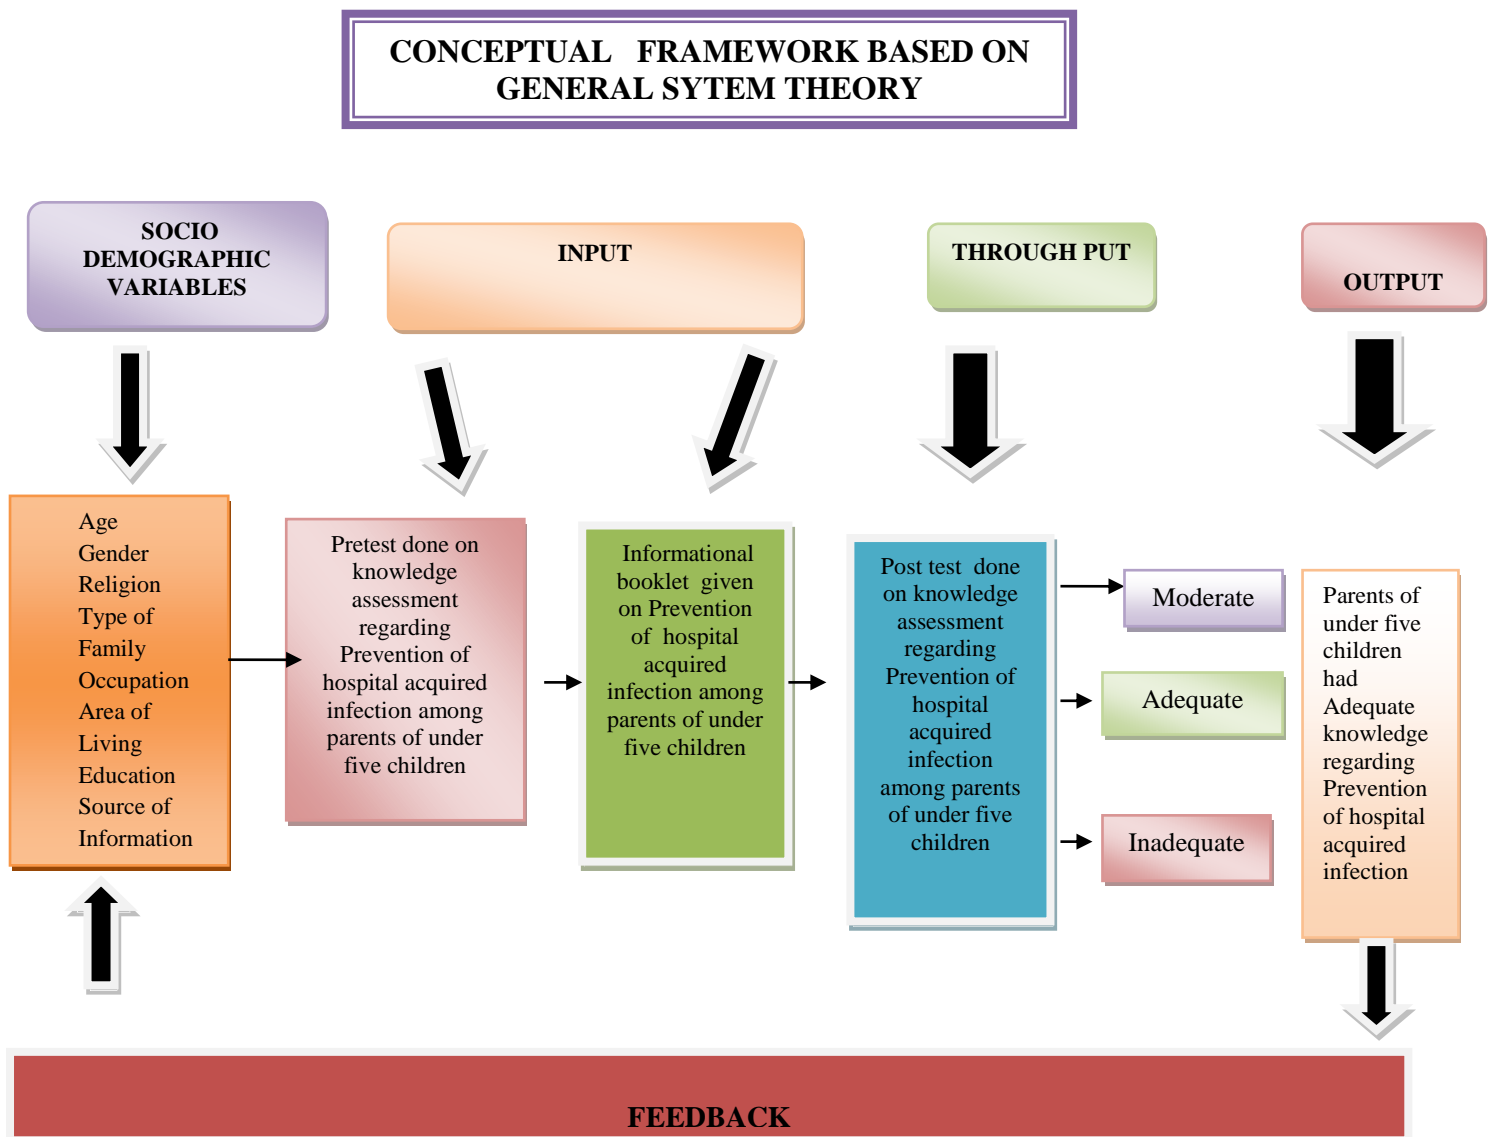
CONCEPTUAL FRAMEWORK BASED ON GENERAL SYTEM THEORY

SOCIO DEMOGRAPHIC VARIABLES

INPUT

THROUGH PUT

OUTPUT

Age
Gender
Religion
Type of Family
Occupation
Area of Living
Education
Source of Information

Pretest done on knowledge assessment regarding Prevention of hospital acquired infection among parents of under five children

Informational booklet given on Prevention of hospital acquired infection among parents of under five children

Post test done on knowledge assessment regarding Prevention of hospital acquired infection among parents of under five children

Moderate

Adequate

Inadequate

Parents of under five children had Adequate knowledge regarding Prevention of hospital acquired infection

FEEDBACK